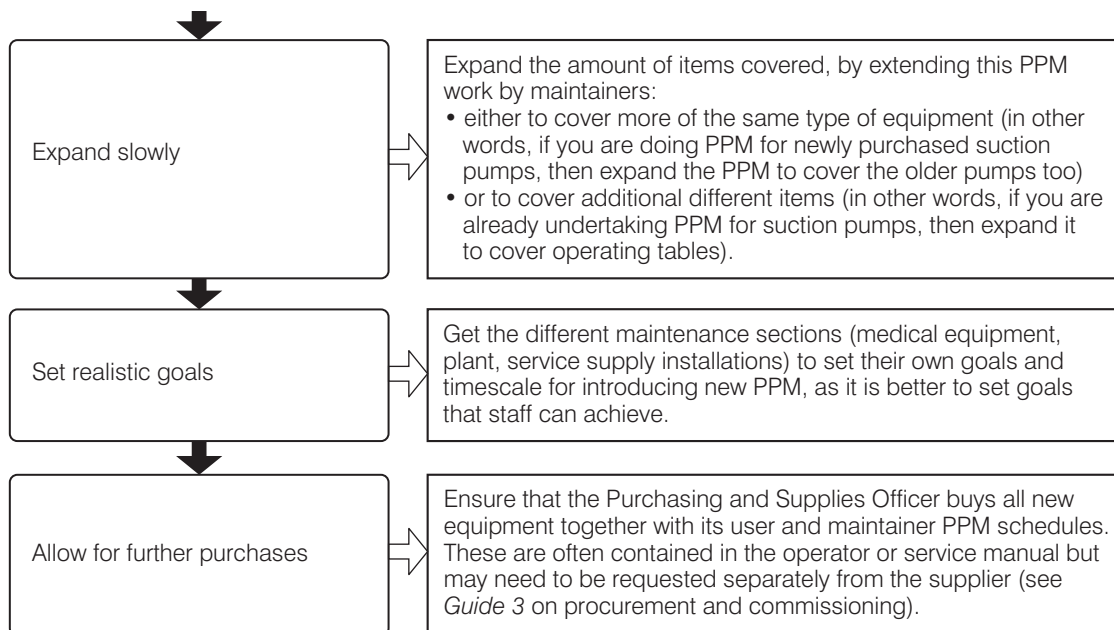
Expand slowly

Expand the amount of items covered, by extending this PPM work by maintainers:
• either to cover more of the same type of equipment (in other words, if you are doing PPM for newly purchased suction pumps, then expand the PPM to cover the older pumps too)
• or to cover additional different items (in other words, if you are already undertaking PPM for suction pumps, then expand it to cover operating tables).

Set realistic goals

Get the different maintenance sections (medical equipment, plant, service supply installations) to set their own goals and timescale for introducing new PPM, as it is better to set goals that staff can achieve.

Allow for further purchases

Ensure that the Purchasing and Supplies Officer buys all new equipment together with its user and maintainer PPM schedules. These are often contained in the operator or service manual but may need to be requested separately from the supplier (see Guide 3 on procurement and commissioning).